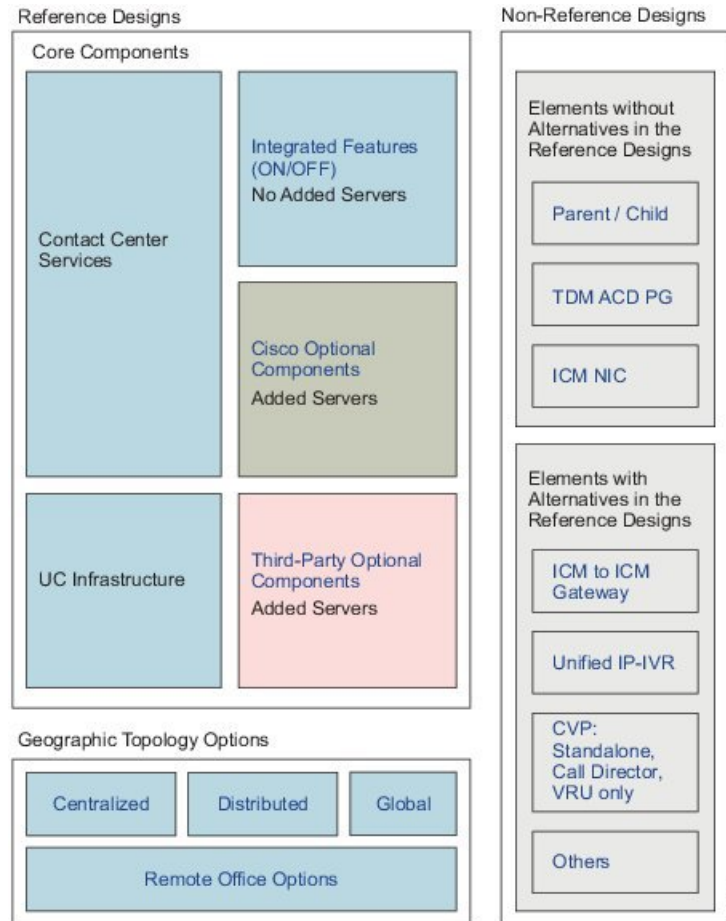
Reference Designs

Core Components

Contact Center Services

Integrated Features (ON/OFF)
No Added Servers

Cisco Optional Components
Added Servers

UC Infrastructure

Third-Party Optional Components
Added Servers

Geographic Topology Options

Centralized

Distributed

Global

Remote Office Options

Non-Reference Designs

Elements without Alternatives in the Reference Designs

Parent / Child

TDM ACD PG

ICM NIC

Elements with Alternatives in the Reference Designs

ICM to ICM Gateway

Unified IP-IVR

CVP: Standalone, Call Director, VRU only

Others